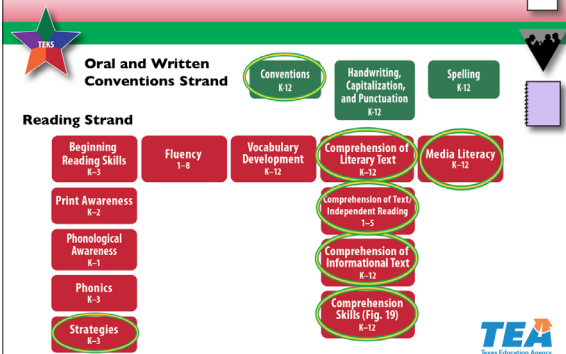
TEKS

Oral and Written Conventions Strand

Conventions
K-12

Handwriting, Capitalization, and Punctuation
K-12

Spelling
K-12

Reading Strand

Beginning Reading Skills
K-3

Fluency
1-8

Vocabulary Development
K-12

Comprehension of Literary Text
K-12

Media Literacy
K-12

Print Awareness
K-2

Comprehension of Text/ Independent Reading
1-5

Phonological Awareness
K-1

Comprehension of Informational Text
K-12

Phonics
K-3

Comprehension Skills (Fig. 19)
K-12

Strategies
K-3

TEA
Texas Education Agency